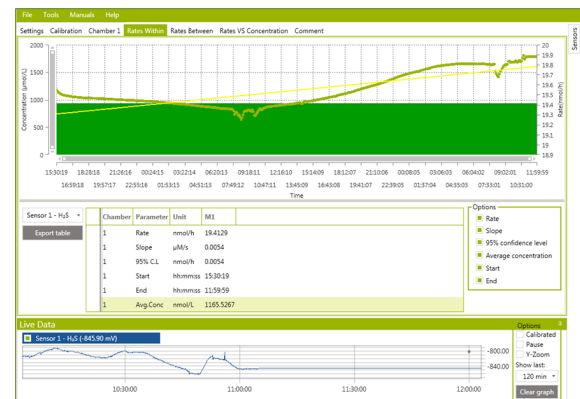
File Tools Manuals Help

Settings Calibration Chamber 1 Rates Within Rates Between Rates VS Concentration Comment

Sensors

2000
1500
1000
500
0

Concentration (µmol/L)

20
19.9
19.8
19.7
19.6
19.5
19.4
19.3
19.2
19.1
19
18.9

Rate(nmol/h)

15:30:19 18:28:18 21:26:17 00:24:15 03:22:14 06:20:13 09:18:11 12:16:10 15:14:09 18:12:07 21:10:06 00:08:05 03:06:04 06:04:02 09:02:01 11:59:59
16:59:18 19:57:17 22:55:16 01:53:15 04:51:13 07:49:12 10:47:11 13:45:09 16:43:08 19:41:07 22:39:05 01:37:04 04:35:03 07:33:01 10:31:00

Time

Sensor 1 - H₂S

Export table

| Chamber | Parameter | Unit | M1 |
|---|---|---|---|
| 1 | Rate | nmol/h | 19.4129 |
| 1 | Slope | µM/s | 0.0054 |
| 1 | 95% C.L | nmol/h | 0.0054 |
| 1 | Start | hh:mm:ss | 15:30:19 |
| 1 | End | hh:mm:ss | 11:59:59 |
| 1 | Avg.Conc | nmol/L | 1165.5267 |

Options
Rate
Slope
95% confidence level
Average concentration
Start
End

Live Data

Sensor 1 - H₂S (-845.90 mV)

-800.00
-840.00

10:30:00 11:00:00 11:30:00 12:00:00

Options
Calibrated
Pause
Y-Zoom
Show last:
120 min
Clear graph